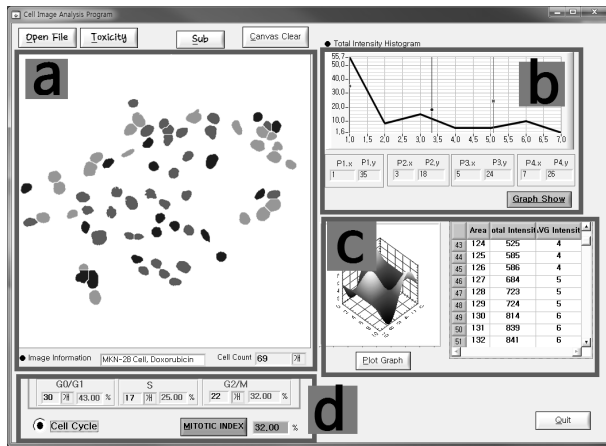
Cell Image Analysis Program

Open File Toxicity Sub Canvas Clear

a

● Image Information MKN-28 Cell, Doxorubicin Cell Count 69 개

● Total Intensity Histogram

b

55.7
50.0
45.0
40.0
35.0
30.0
25.0
20.0
15.0
10.0
5.0
1.6

1.0 1.5 2.0 2.5 3.0 3.5 4.0 4.5 5.0 5.5 6.0 6.5 7.0

| P1.x | P1.y | P2.x | P2.y | P3.x | P3.y | P4.x | P4.y |
|---|---|---|---|---|---|---|---|
| 1 | 35 | 3 | 18 | 5 | 24 | 7 | 26 |

Graph Show

c

| | Area | otal Intensit | AVG Intensit |
|---|---|---|---|
| 43 | 124 | 525 | 4 |
| 44 | 125 | 585 | 4 |
| 45 | 126 | 586 | 4 |
| 46 | 127 | 684 | 5 |
| 47 | 128 | 723 | 5 |
| 48 | 129 | 724 | 5 |
| 49 | 130 | 814 | 6 |
| 50 | 131 | 839 | 6 |
| 51 | 132 | 841 | 6 |

Plot Graph

| G0/G1 | S | G2/M |
|---|---|---|
| 30 개 43.00 % | 17 개 25.00 % | 22 개 32.00 % |

Cell Cycle

MITOTIC INDEX 32.00 %

d

Quit